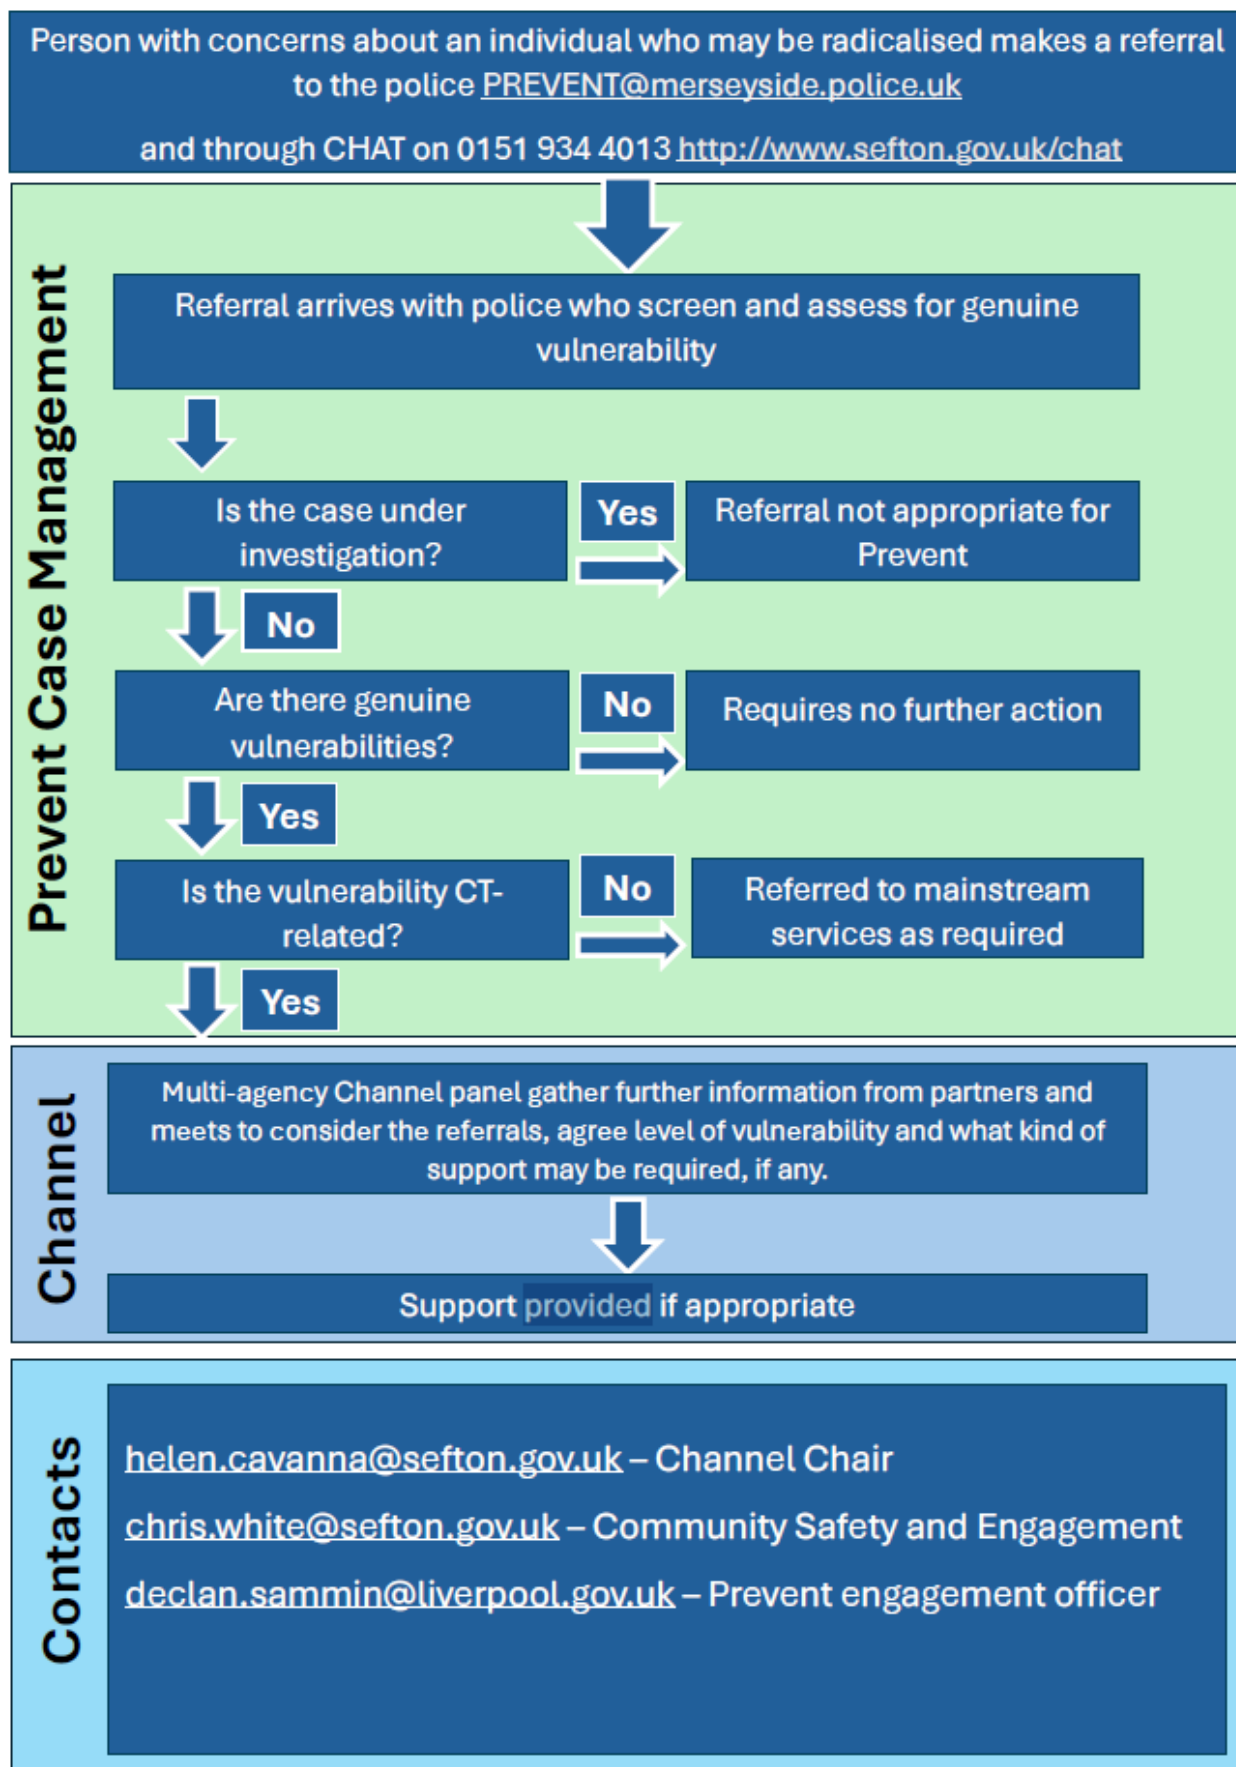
Person with concerns about an individual who may be radicalised makes a referral to the police PREVENT@merseyside.police.uk

and through CHAT on 0151 934 4013 http://www.sefton.gov.uk/chat

Prevent Case Management

Referral arrives with police who screen and assess for genuine vulnerability

Is the case under investigation?

Yes

Referral not appropriate for Prevent

No

Are there genuine vulnerabilities?

No

Requires no further action

Yes

Is the vulnerability CT-related?

No

Referred to mainstream services as required

Yes

Channel

Multi-agency Channel panel gather further information from partners and meets to consider the referrals, agree level of vulnerability and what kind of support may be required, if any.

Support provided if appropriate

Contacts

helen.cavanna@sefton.gov.uk – Channel Chair

chris.white@sefton.gov.uk – Community Safety and Engagement

declan.sammin@liverpool.gov.uk – Prevent engagement officer